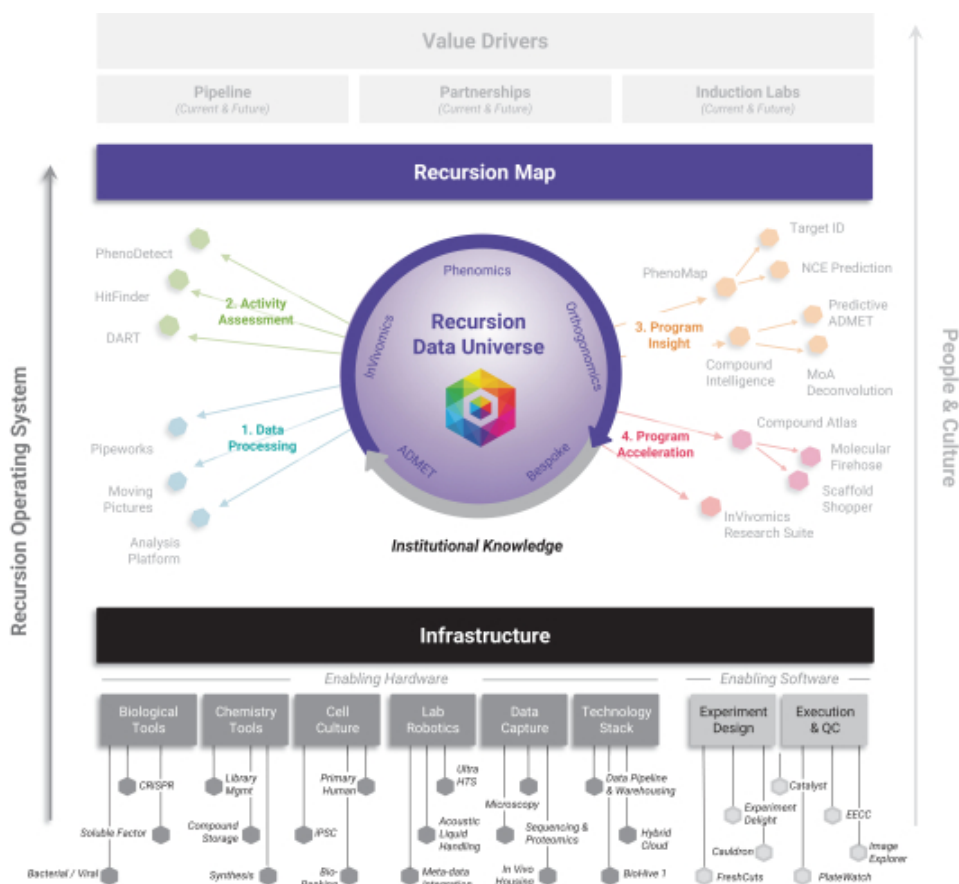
Value Drivers

Pipeline
(Current & Future)

Partnerships
(Current & Future)

Induction Labs
(Current & Future)

Recursion Map

Recursion Operating System

People & Culture

PhenoDetect

HitFinder

DART

2. Activity Assessment

Phenomics

InVivomics

Orthogonomics

Recursion Data Universe

ADMET

Bespoke

PhenoMap

Target ID

NCE Prediction

3. Program Insight

Predictive ADMET

Compound Intelligence

MoA Deconvolution

1. Data Processing

Pipeworks

Moving Pictures

Analysis Platform

4. Program Acceleration

Compound Atlas

Molecular Firehose

Scaffold Shopper

InVivomics Research Suite

Institutional Knowledge

Infrastructure

Enabling Hardware

Enabling Software

Biological Tools

Chemistry Tools

Cell Culture

Lab Robotics

Data Capture

Technology Stack

Experiment Design

Execution & QC

CRISPR

Soluble Factor

Bacterial / Viral

Library Mgmt

Compound Storage

Synthesis

Primary Human

iPSC

Bio-Banking

Ultra HTS

Acoustic Liquid Handling

Meta-data Integration

Microscopy

Sequencing & Proteomics

In Vivo Housing

Data Pipeline & Warehousing

Hybrid Cloud

BioHive 1

Experiment Delight

Cauldron

FreshCuts

Catalyst

EECC

PlateWatch

Image Explorer